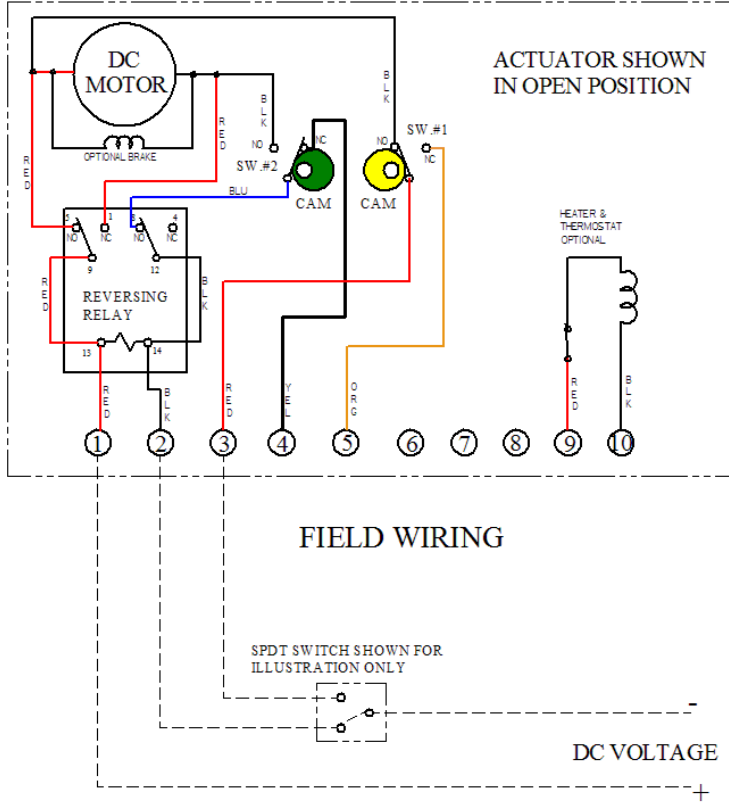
ACTUATOR SHOWN IN OPEN POSITION

DC MOTOR

OPTIONAL BRAKE

RED
RED
BLK
NO
SW.#2
NC
CAM
BLK
NO
SW.#1
NC
CAM
BLU

5 NO
1 NC
8 NC
4 NC
9
12
REVERSING RELAY
13
14
RED
BLK

HEATER & THERMOSTAT OPTIONAL

RED
BLK
RED
YEL
ORG
RED
BLK

1 2 3 4 5 6 7 8 9 10

FIELD WIRING

SPDT SWITCH SHOWN FOR ILLUSTRATION ONLY

-
DC VOLTAGE
+